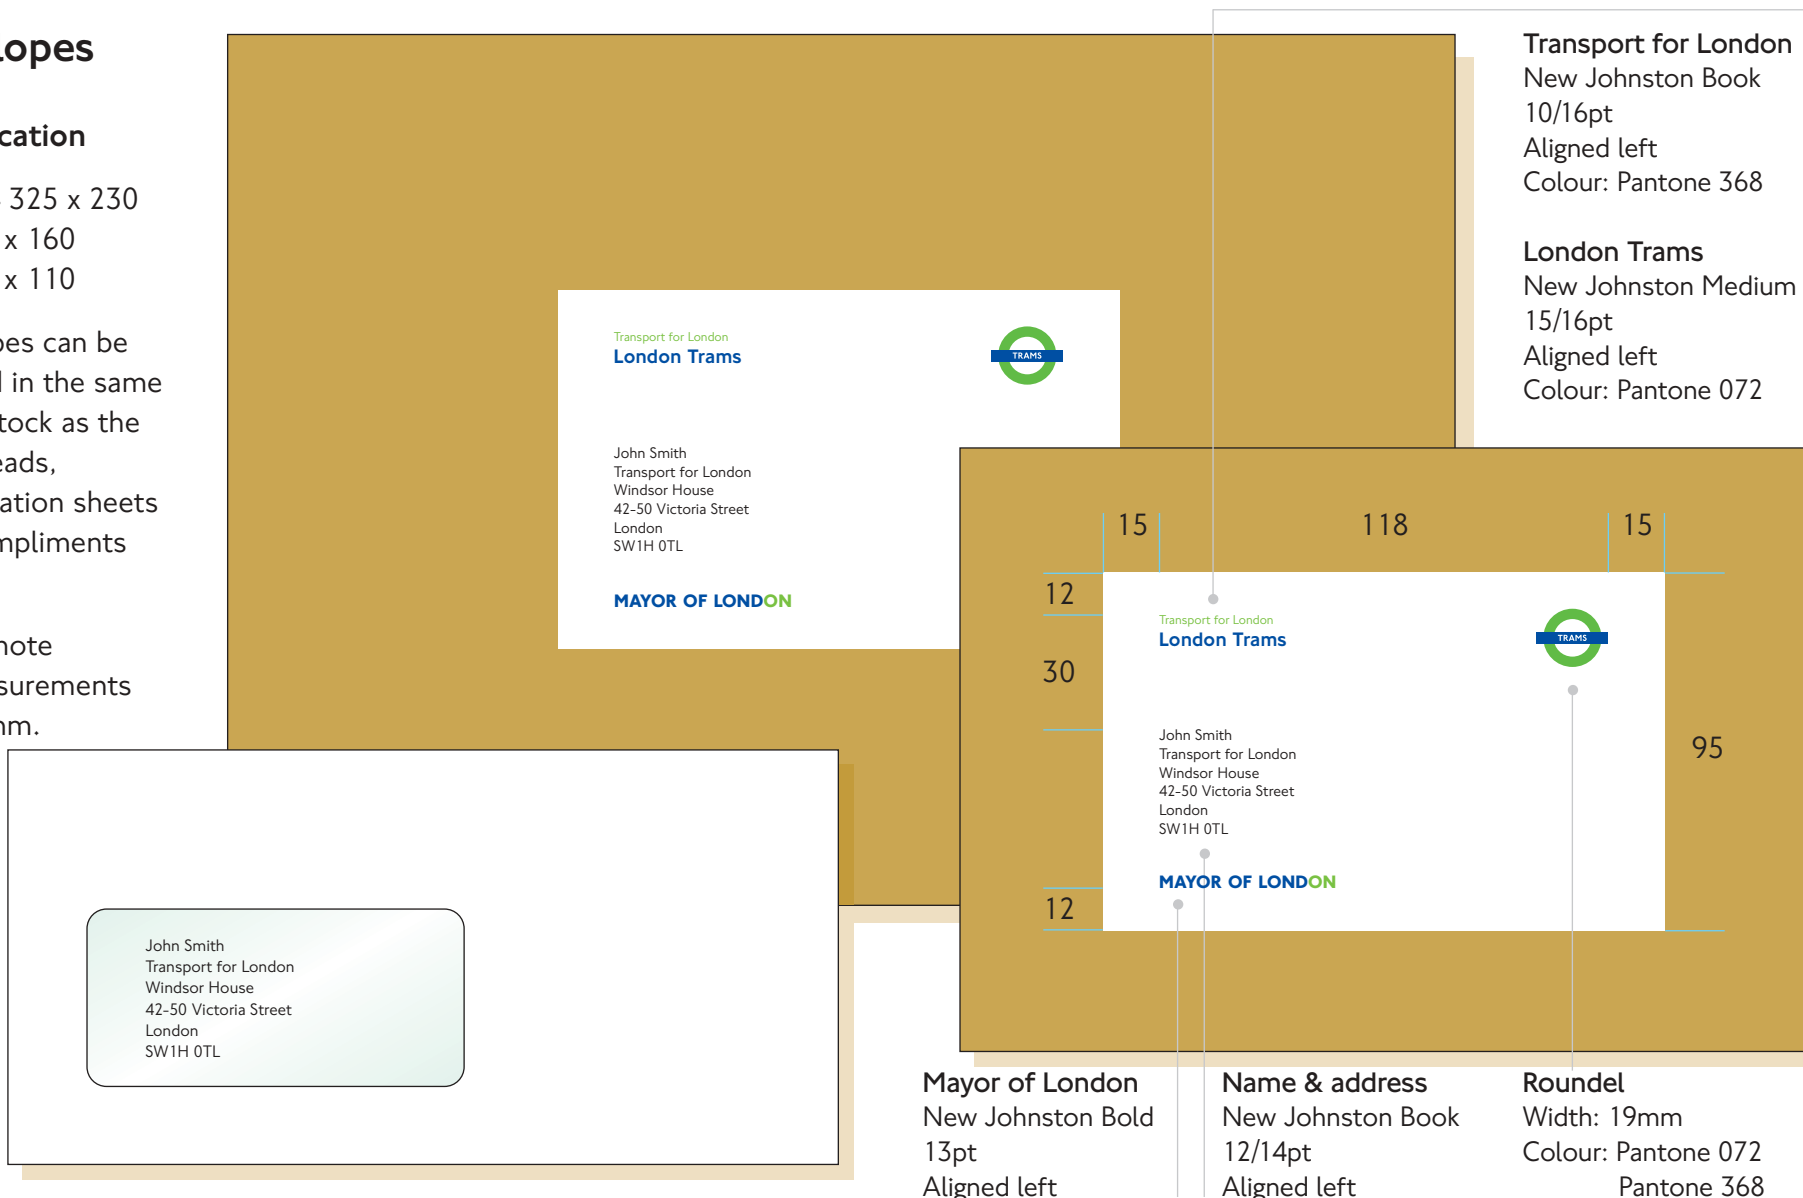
lopes

cation

325 x 230
x 160
x 110

es can be
l in the same
tock as the
eads,
ation sheets
npliments

note
surements
nm.

Transport for London
London Trams

TRAMS

John Smith
Transport for London
Windsor House
42-50 Victoria Street
London
SW1H 0TL

MAYOR OF LONDON

John Smith
Transport for London
Windsor House
42-50 Victoria Street
London
SW1H 0TL

Transport for London
New Johnston Book
10/16pt
Aligned left
Colour: Pantone 368

London Trams
New Johnston Medium
15/16pt
Aligned left
Colour: Pantone 072

15
118
15
12
30
95
12

Transport for London
London Trams

TRAMS

John Smith
Transport for London
Windsor House
42-50 Victoria Street
London
SW1H 0TL

MAYOR OF LONDON

Mayor of London
New Johnston Bold
13pt
Aligned left

Name & address
New Johnston Book
12/14pt
Aligned left

Roundel
Width: 19mm
Colour: Pantone 072
Pantone 368